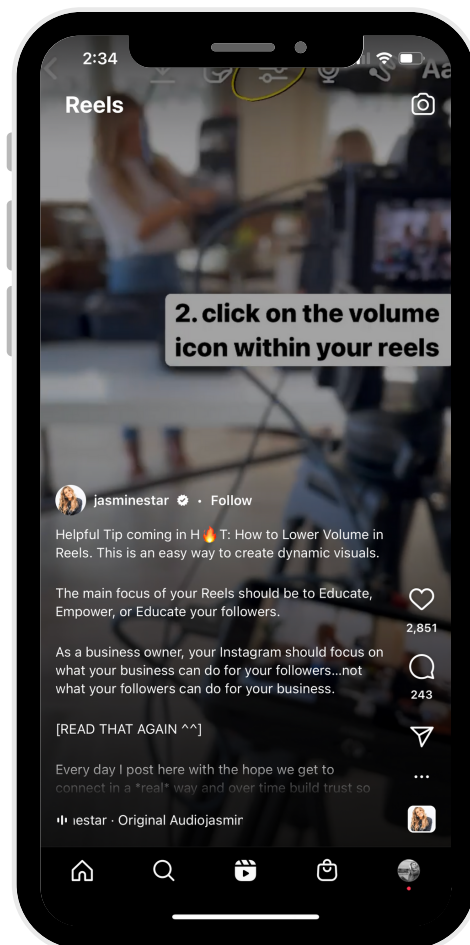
2:34

Aa

Reels

2. click on the volume icon within your reels

jasminestar · Follow

Helpful Tip coming in H🔥T: How to Lower Volume in Reels. This is an easy way to create dynamic visuals.

The main focus of your Reels should be to Educate, Empower, or Educate your followers.

As a business owner, your Instagram should focus on what your business can do for your followers...not what your followers can do for your business.

[READ THAT AGAIN ^^]

Every day I post here with the hope we get to connect in a *real* way and over time build trust so

2,851

243

...

ιestar · Original Audiojasmin